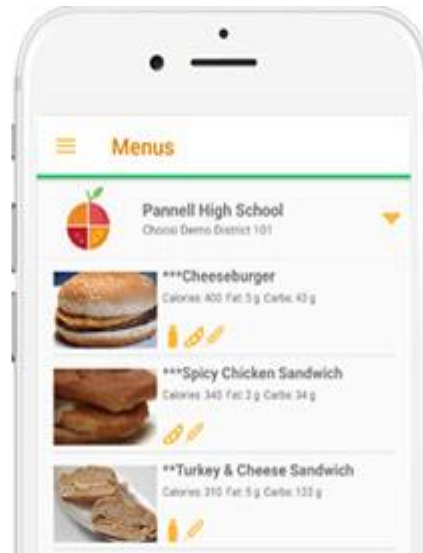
Menus

Pannell High School
Choose Demo District 101

***Cheeseburger
Calories: 400 Fat: 5 g Carbs: 43 g

***Spicy Chicken Sandwich
Calories: 345 Fat: 2 g Carbs: 34 g

**Turkey & Cheese Sandwich
Calories: 310 Fat: 5 g Carbs: 132 g